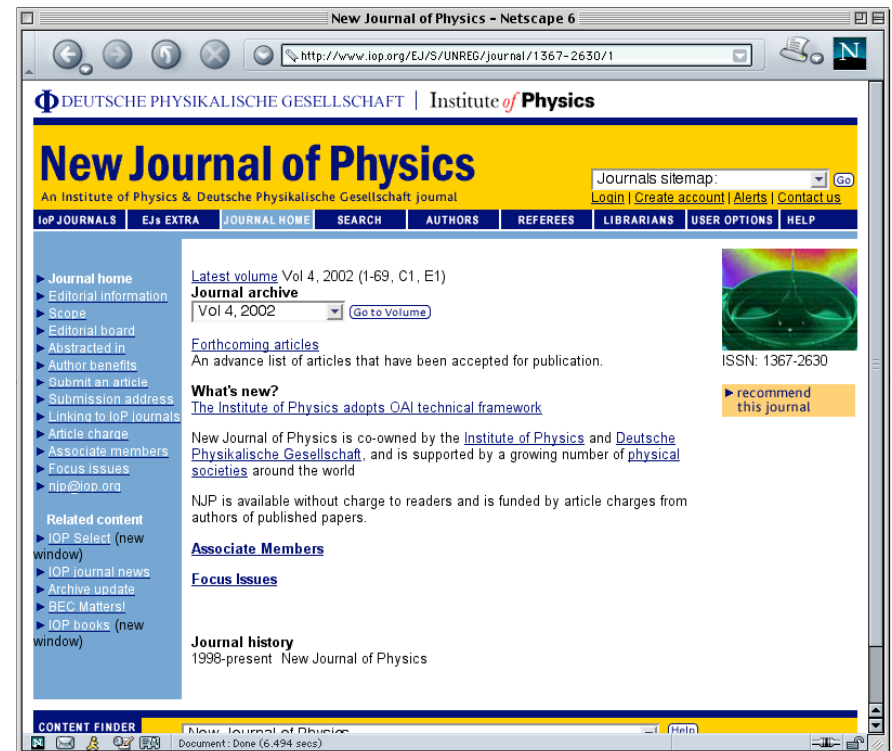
New Journal of Physics - Netscape 6

http://www.iop.org/EJ/S/UNREG/journal/1367-2630/1

N

DEUTSCHE PHYSIKALISCHE GESELLSCHAFT | Institute of Physics

New Journal of Physics
An Institute of Physics & Deutsche Physikalische Gesellschaft journal

Journals sitemap: Go
Login | Create account | Alerts | Contact us

IoP JOURNALS | EJs EXTRA | JOURNAL HOME | SEARCH | AUTHORS | REFEREES | LIBRARIANS | USER OPTIONS | HELP

Journal home
Editorial information
Scope
Editorial board
Abstracted in
Author benefits
Submit an article
Submission address
Linking to IoP journals
Article charge
Associate members
Focus issues
njp@iop.org

Related content
IOP Select (new window)
IOP journal news
Archive update
BEC Matters!
IOP books (new window)

Latest volume Vol 4, 2002 (1-69, C1, E1)
Journal archive
Vol 4, 2002 Go to Volume

Forthcoming articles
An advance list of articles that have been accepted for publication.

What's new?
The Institute of Physics adopts OAI technical framework

New Journal of Physics is co-owned by the Institute of Physics and Deutsche Physikalische Gesellschaft, and is supported by a growing number of physical societies around the world

NJP is available without charge to readers and is funded by article charges from authors of published papers.

Associate Members

Focus Issues

Journal history
1998-present New Journal of Physics

ISSN: 1367-2630

recommend this journal

CONTENT FINDER
New Journal of Physics
Help

Document: Done (6.494 secs)